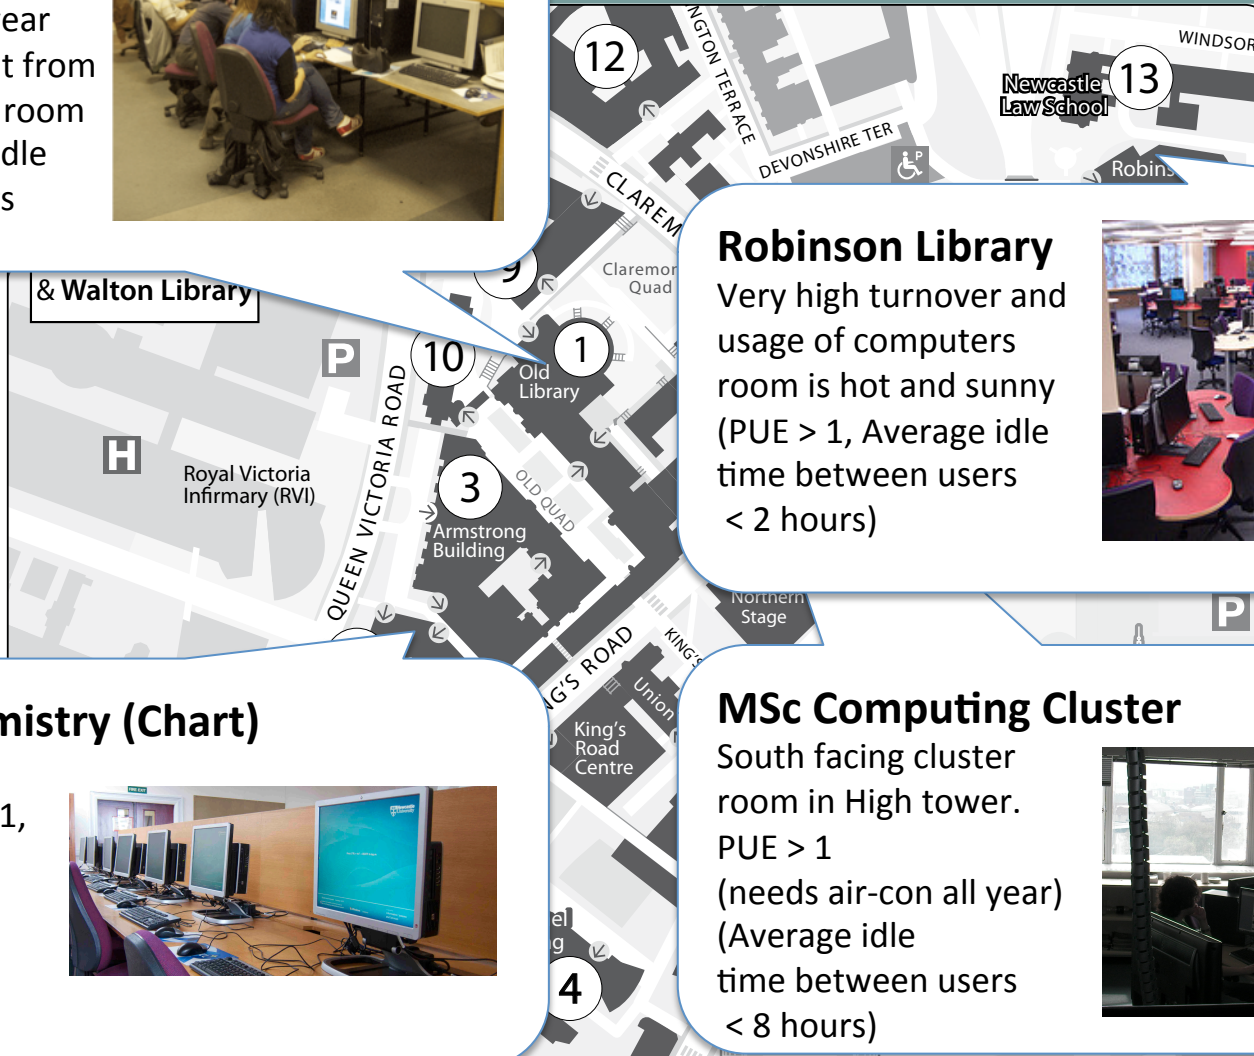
ear
t from
room
dle
s

& Walton Library

12
NGTON TERRACE
WINDSOR
Newcastle Law School
13
DEVONSHIRE TER
Robins
CLAREM
9
Claremont Quad
P
10
1
Old Library
H
Royal Victoria Infirmary (RVI)
QUEEN VICTORIA ROAD
3
OLD QUAD
Armstrong Building

Robinson Library
Very high turnover and usage of computers room is hot and sunny (PUE > 1, Average idle time between users < 2 hours)

Northern Stage
P
G'S ROAD
KING'S
Union
King's Road Centre
el
g
4

mistry (Chart)

1,

MSc Computing Cluster
South facing cluster room in High tower.
PUE > 1
(needs air-con all year)
(Average idle time between users < 8 hours)